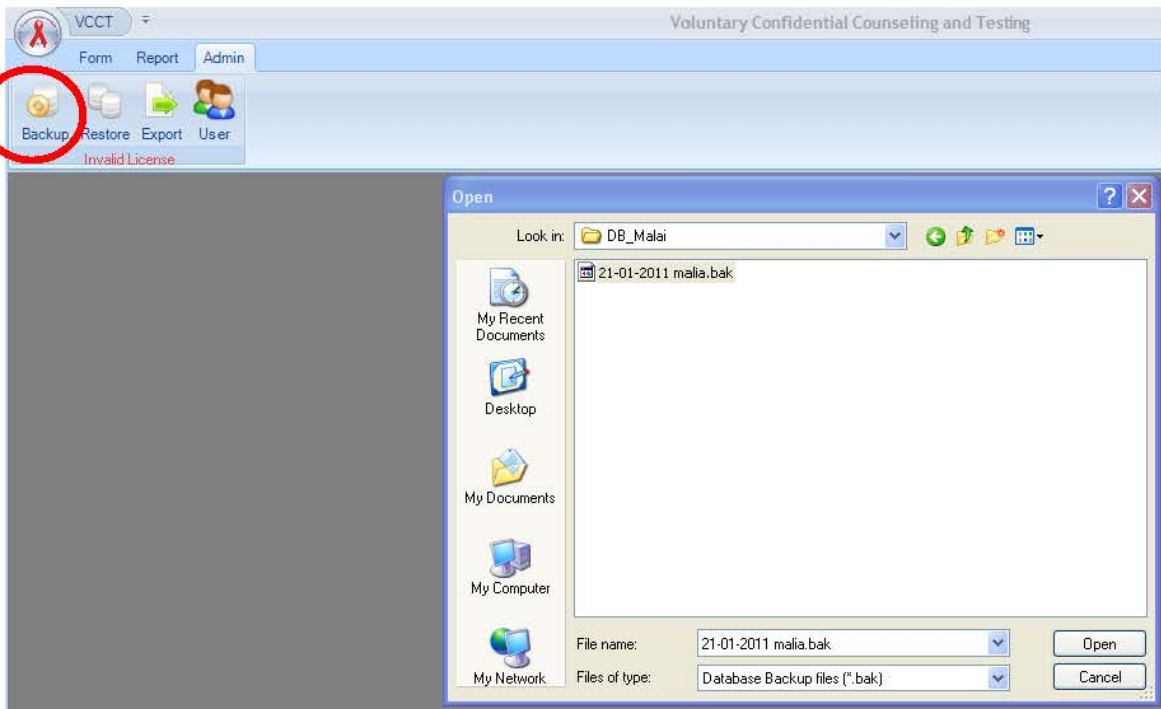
VCCT

Voluntary Confidential Counseling and Testing

Form Report Admin

Backup Restore Export User

Invalid License

Open

Look in: DB_Malai

21-01-2011 malia.bak

My Recent Documents

Desktop

My Documents

My Computer

My Network

File name: 21-01-2011 malia.bak

Files of type: Database Backup files (*.bak)

Open

Cancel